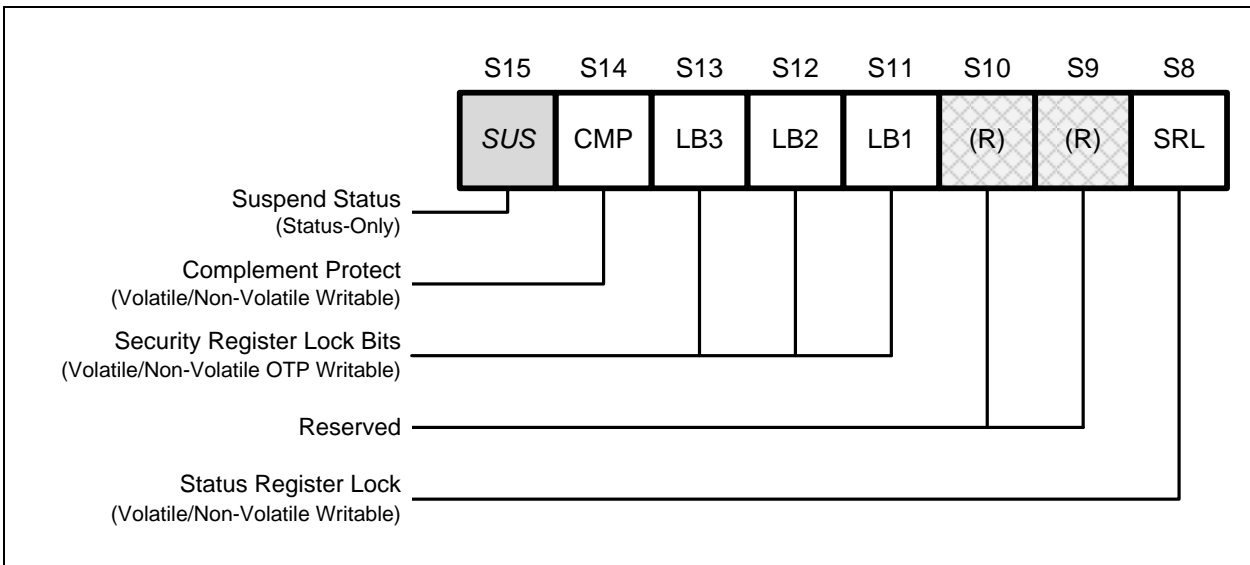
| S15 | S14 | S13 | S12 | S11 | S10 | S9 | S8 |
|---|---|---|---|---|---|---|---|
| SUS | CMP | LB3 | LB2 | LB1 | (R) | (R) | SRL |

Suspend Status
(Status-Only)

Complement Protect
(Volatile/Non-Volatile Writable)

Security Register Lock Bits
(Volatile/Non-Volatile OTP Writable)

Reserved

Status Register Lock
(Volatile/Non-Volatile Writable)